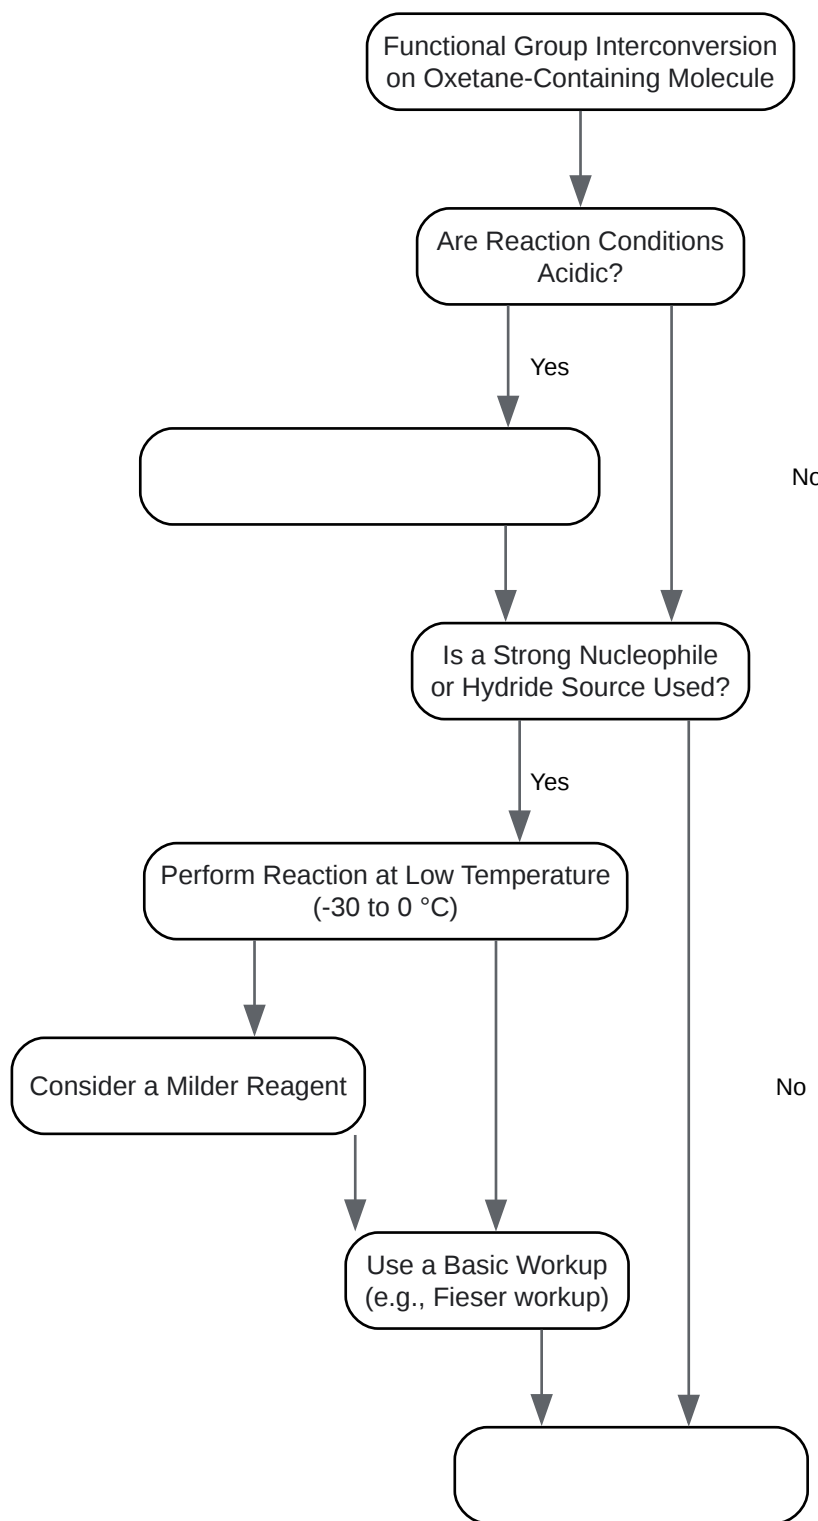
Functional Group Interconversion on Oxetane-Containing Molecule

Are Reaction Conditions Acidic?

Yes

No

Is a Strong Nucleophile or Hydride Source Used?

Yes

Perform Reaction at Low Temperature (-30 to 0 °C)

Consider a Milder Reagent

No

Use a Basic Workup (e.g., Fieser workup)